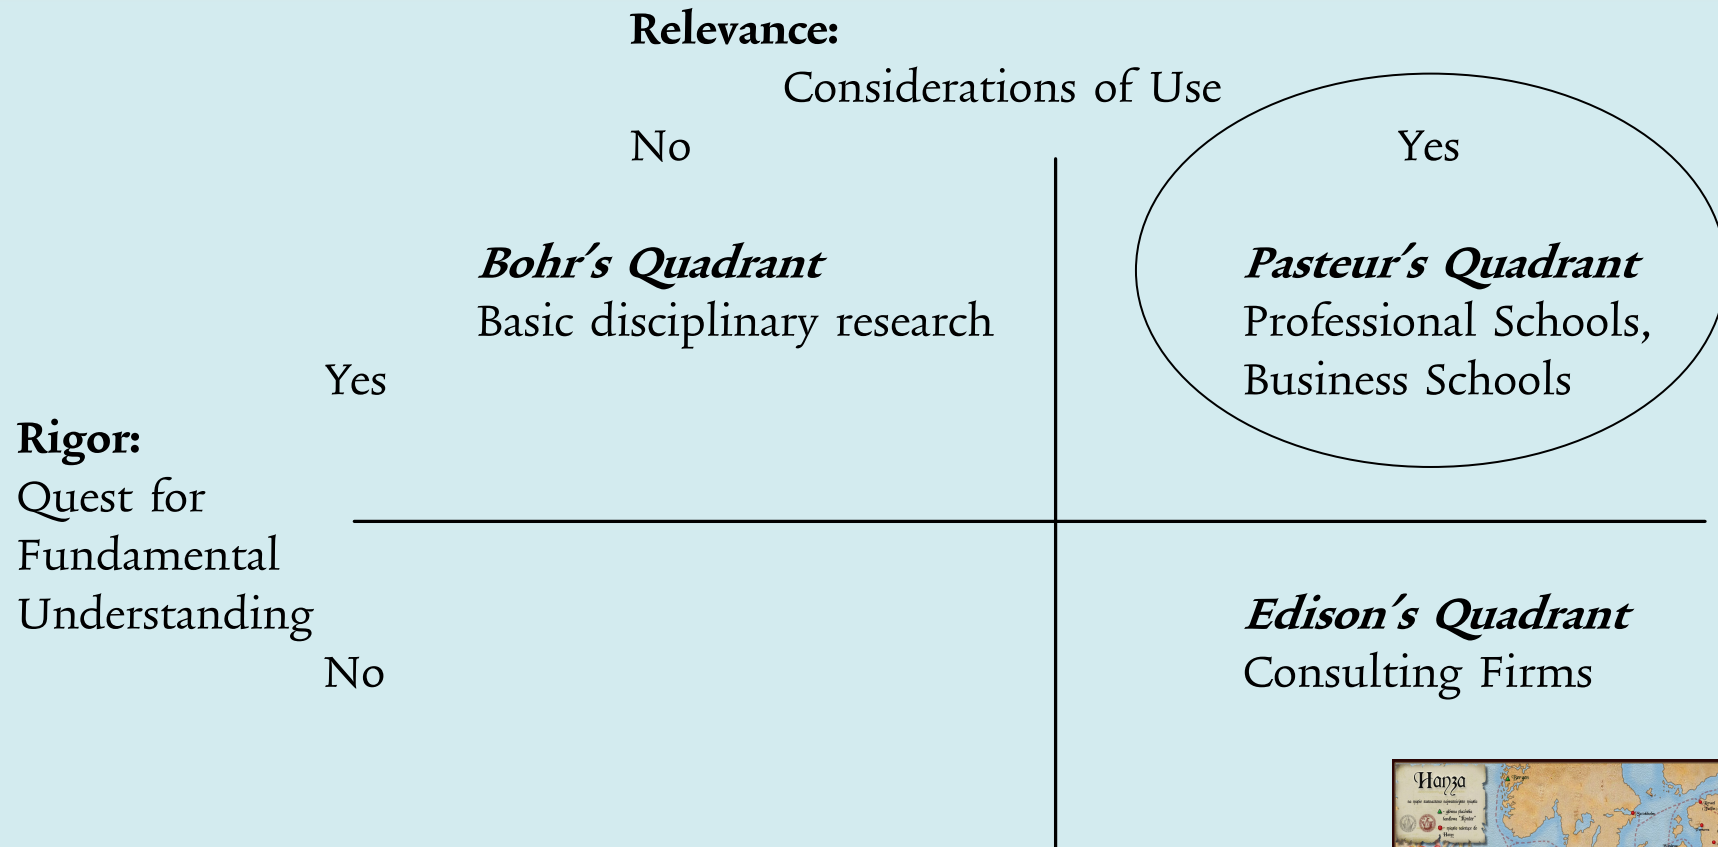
Relevance:

Considerations of Use

No

Yes

*Bohr's Quadrant*
Basic disciplinary research

*Pasteur's Quadrant*
Professional Schools, Business Schools

Yes

Rigor:
Quest for Fundamental Understanding

No

*Edison's Quadrant*
Consulting Firms

Hanza

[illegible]